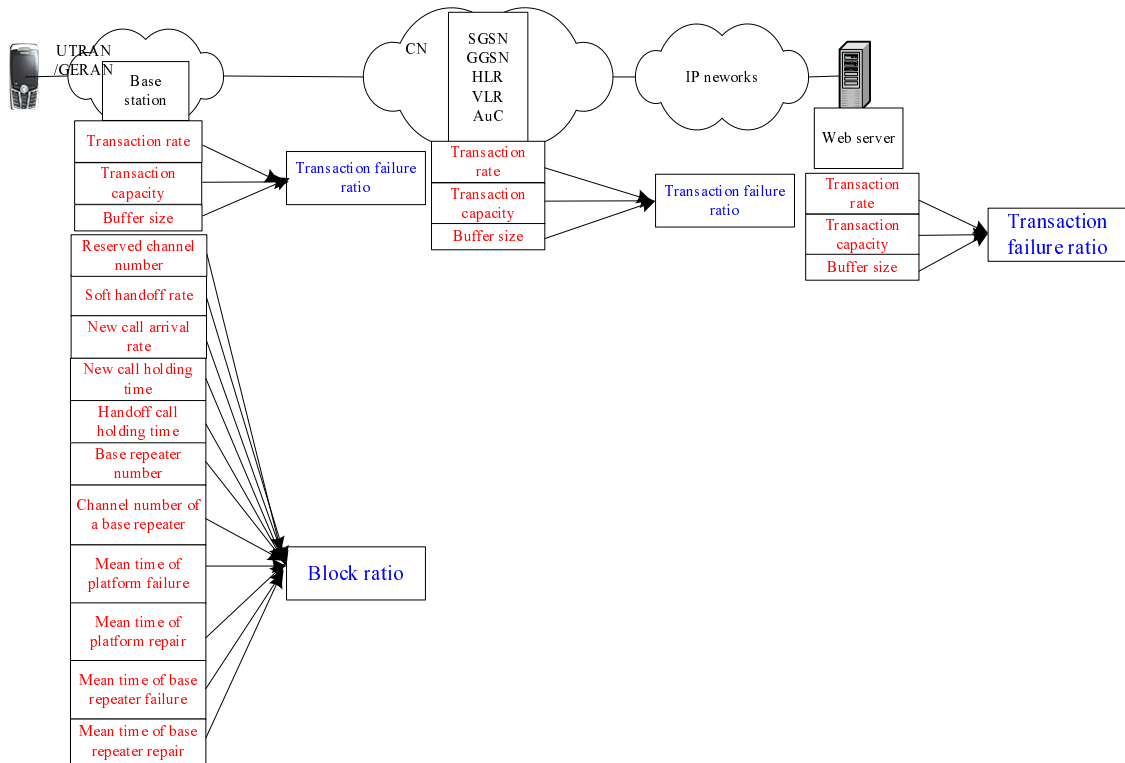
UTRAN /GERAN

Base station

CN

SGSN
GGSN
HLR
VLR
AuC

IP neworks

Web server

Transaction rate

Transaction capacity

Buffer size

Transaction failure ratio

Transaction rate

Transaction capacity

Buffer size

Transaction failure ratio

Transaction rate

Transaction capacity

Buffer size

Transaction failure ratio

Reserved channel number

Soft handoff rate

New call arrival rate

New call holding time

Handoff call holding time

Base repeater number

Channel number of a base repeater

Mean time of platform failure

Mean time of platform repair

Mean time of base repeater failure

Mean time of base repeater repair

Block ratio